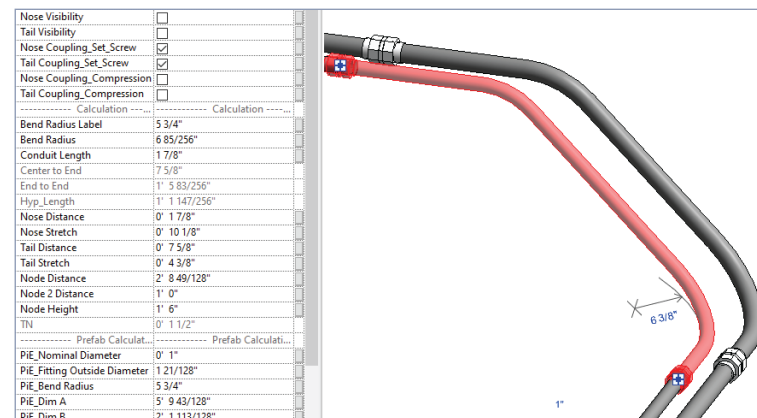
| | |
|---|---|
| Nose Visibility | ☐ |
| Tail Visibility | ☐ |
| Nose Coupling_Set_Screw | ☑ |
| Tail Coupling_Set_Screw | ☑ |
| Nose Coupling_Compression | ☐ |
| Tail Coupling_Compression | ☐ |
| ------------ Calculation ---... | ------------ Calculation ---... |
| Bend Radius Label | 5 3/4" |
| Bend Radius | 6 85/256" |
| Conduit Length | 1 7/8" |
| Center to End | 7 5/8" |
| End to End | 1' 5 83/256" |
| Hyp_Length | 1' 1 147/256" |
| Nose Distance | 0' 1 7/8" |
| Nose Stretch | 0' 10 1/8" |
| Tail Distance | 0' 7 5/8" |
| Tail Stretch | 0' 4 3/8" |
| Node Distance | 2' 8 49/128" |
| Node 2 Distance | 1' 0" |
| Node Height | 1' 6" |
| TN | 0' 1 1/2" |
| ------------ Prefab Calculat... | ------------ Prefab Calculati... |
| PiE_Nominal Diameter | 0' 1" |
| PiE_Fitting Outside Diameter | 1 21/128" |
| PiE_Bend Radius | 5 3/4" |
| PiE_Dim A | 5' 9 43/128" |
| PiE_Dim B | 2' 1 113/128" |

6 3/8"

1"